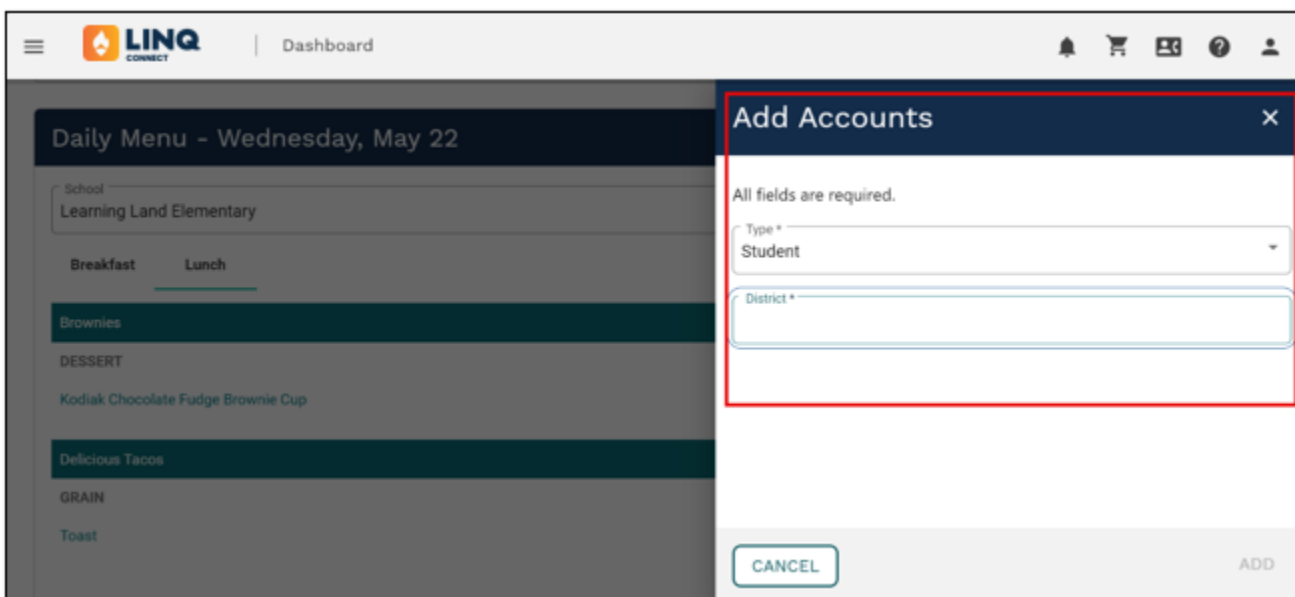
LINQ CONNECT

Dashboard

Daily Menu - Wednesday, May 22

School
Learning Land Elementary

Breakfast

Lunch

Brownies

DESSERT

Kodiak Chocolate Fudge Brownie Cup

Delicious Tacos

GRAIN

Toast

Add Accounts

×

All fields are required.

Type *
Student

District *

CANCEL

ADD